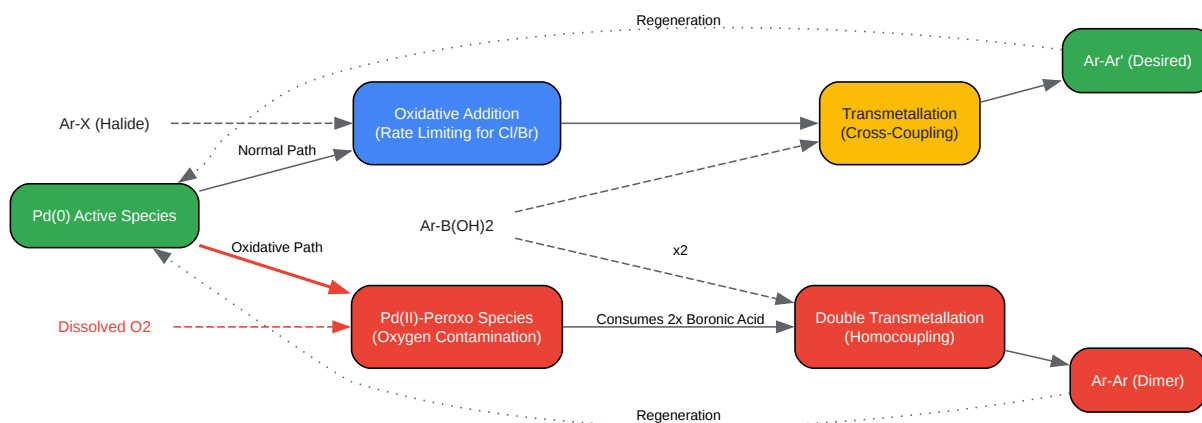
Regeneration

Ar-Ar' (Desired)

Ar-X (Halide)

Oxidative Addition
(Rate Limiting for Cl/Br)

Transmetallation
(Cross-Coupling)

Normal Path

Pd(0) Active Species

Ar-B(OH)2

Oxidative Path

x2

Dissolved O2

Pd(II)-Peroxo Species
(Oxygen Contamination)

Consumes 2x Boronic Acid

Double Transmetallation
(Homocoupling)

Ar-Ar (Dimer)

Regeneration